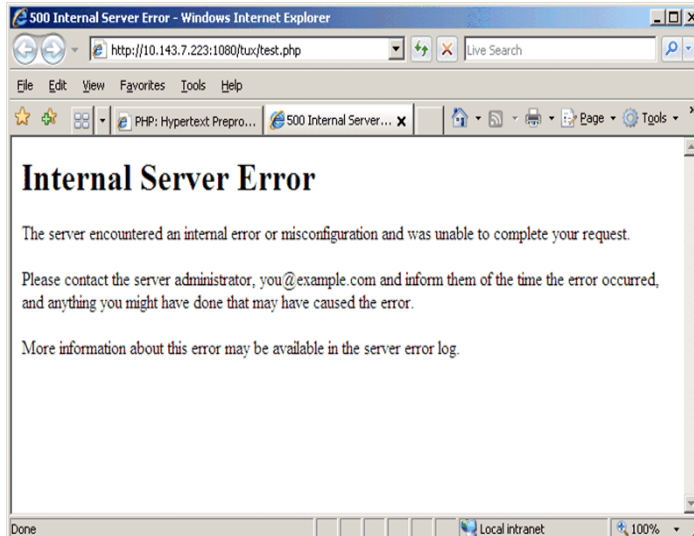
500 Internal Server Error - Windows Internet Explorer

http://10.143.7.223:1080/tux/test.php

Live Search

File Edit View Favorites Tools Help

PHP: Hypertext Prepro...

500 Internal Server...

Page

Tools

Internal Server Error

The server encountered an internal error or misconfiguration and was unable to complete your request.

Please contact the server administrator, you@example.com and inform them of the time the error occurred, and anything you might have done that may have caused the error.

More information about this error may be available in the server error log.

Done

Local intranet

100%